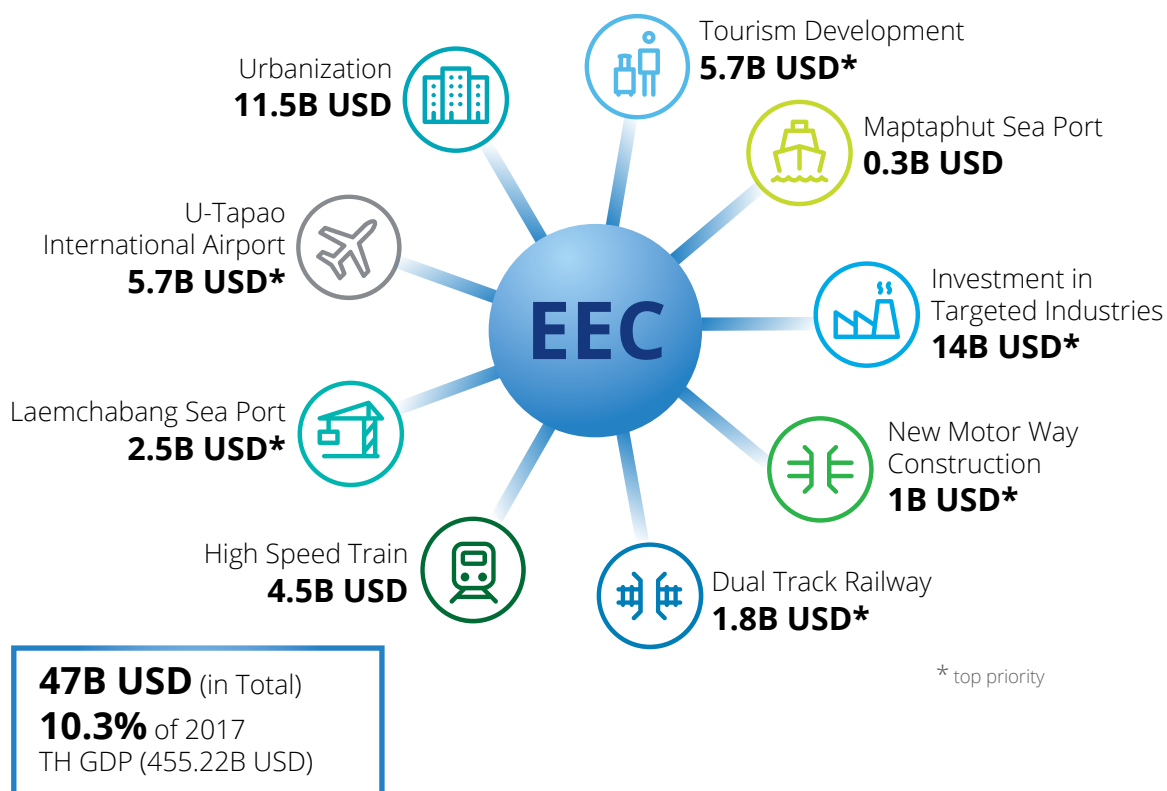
Urbanization
11.5B USD

Tourism Development
5.7B USD*

Maptaphut Sea Port
0.3B USD

U-Tapao International Airport
5.7B USD*

EEC

Investment in Targeted Industries
14B USD*

Laemchabang Sea Port
2.5B USD*

New Motor Way Construction
1B USD*

High Speed Train
4.5B USD

Dual Track Railway
1.8B USD*

47B USD (in Total)
10.3% of 2017
TH GDP (455.22B USD)

* top priority